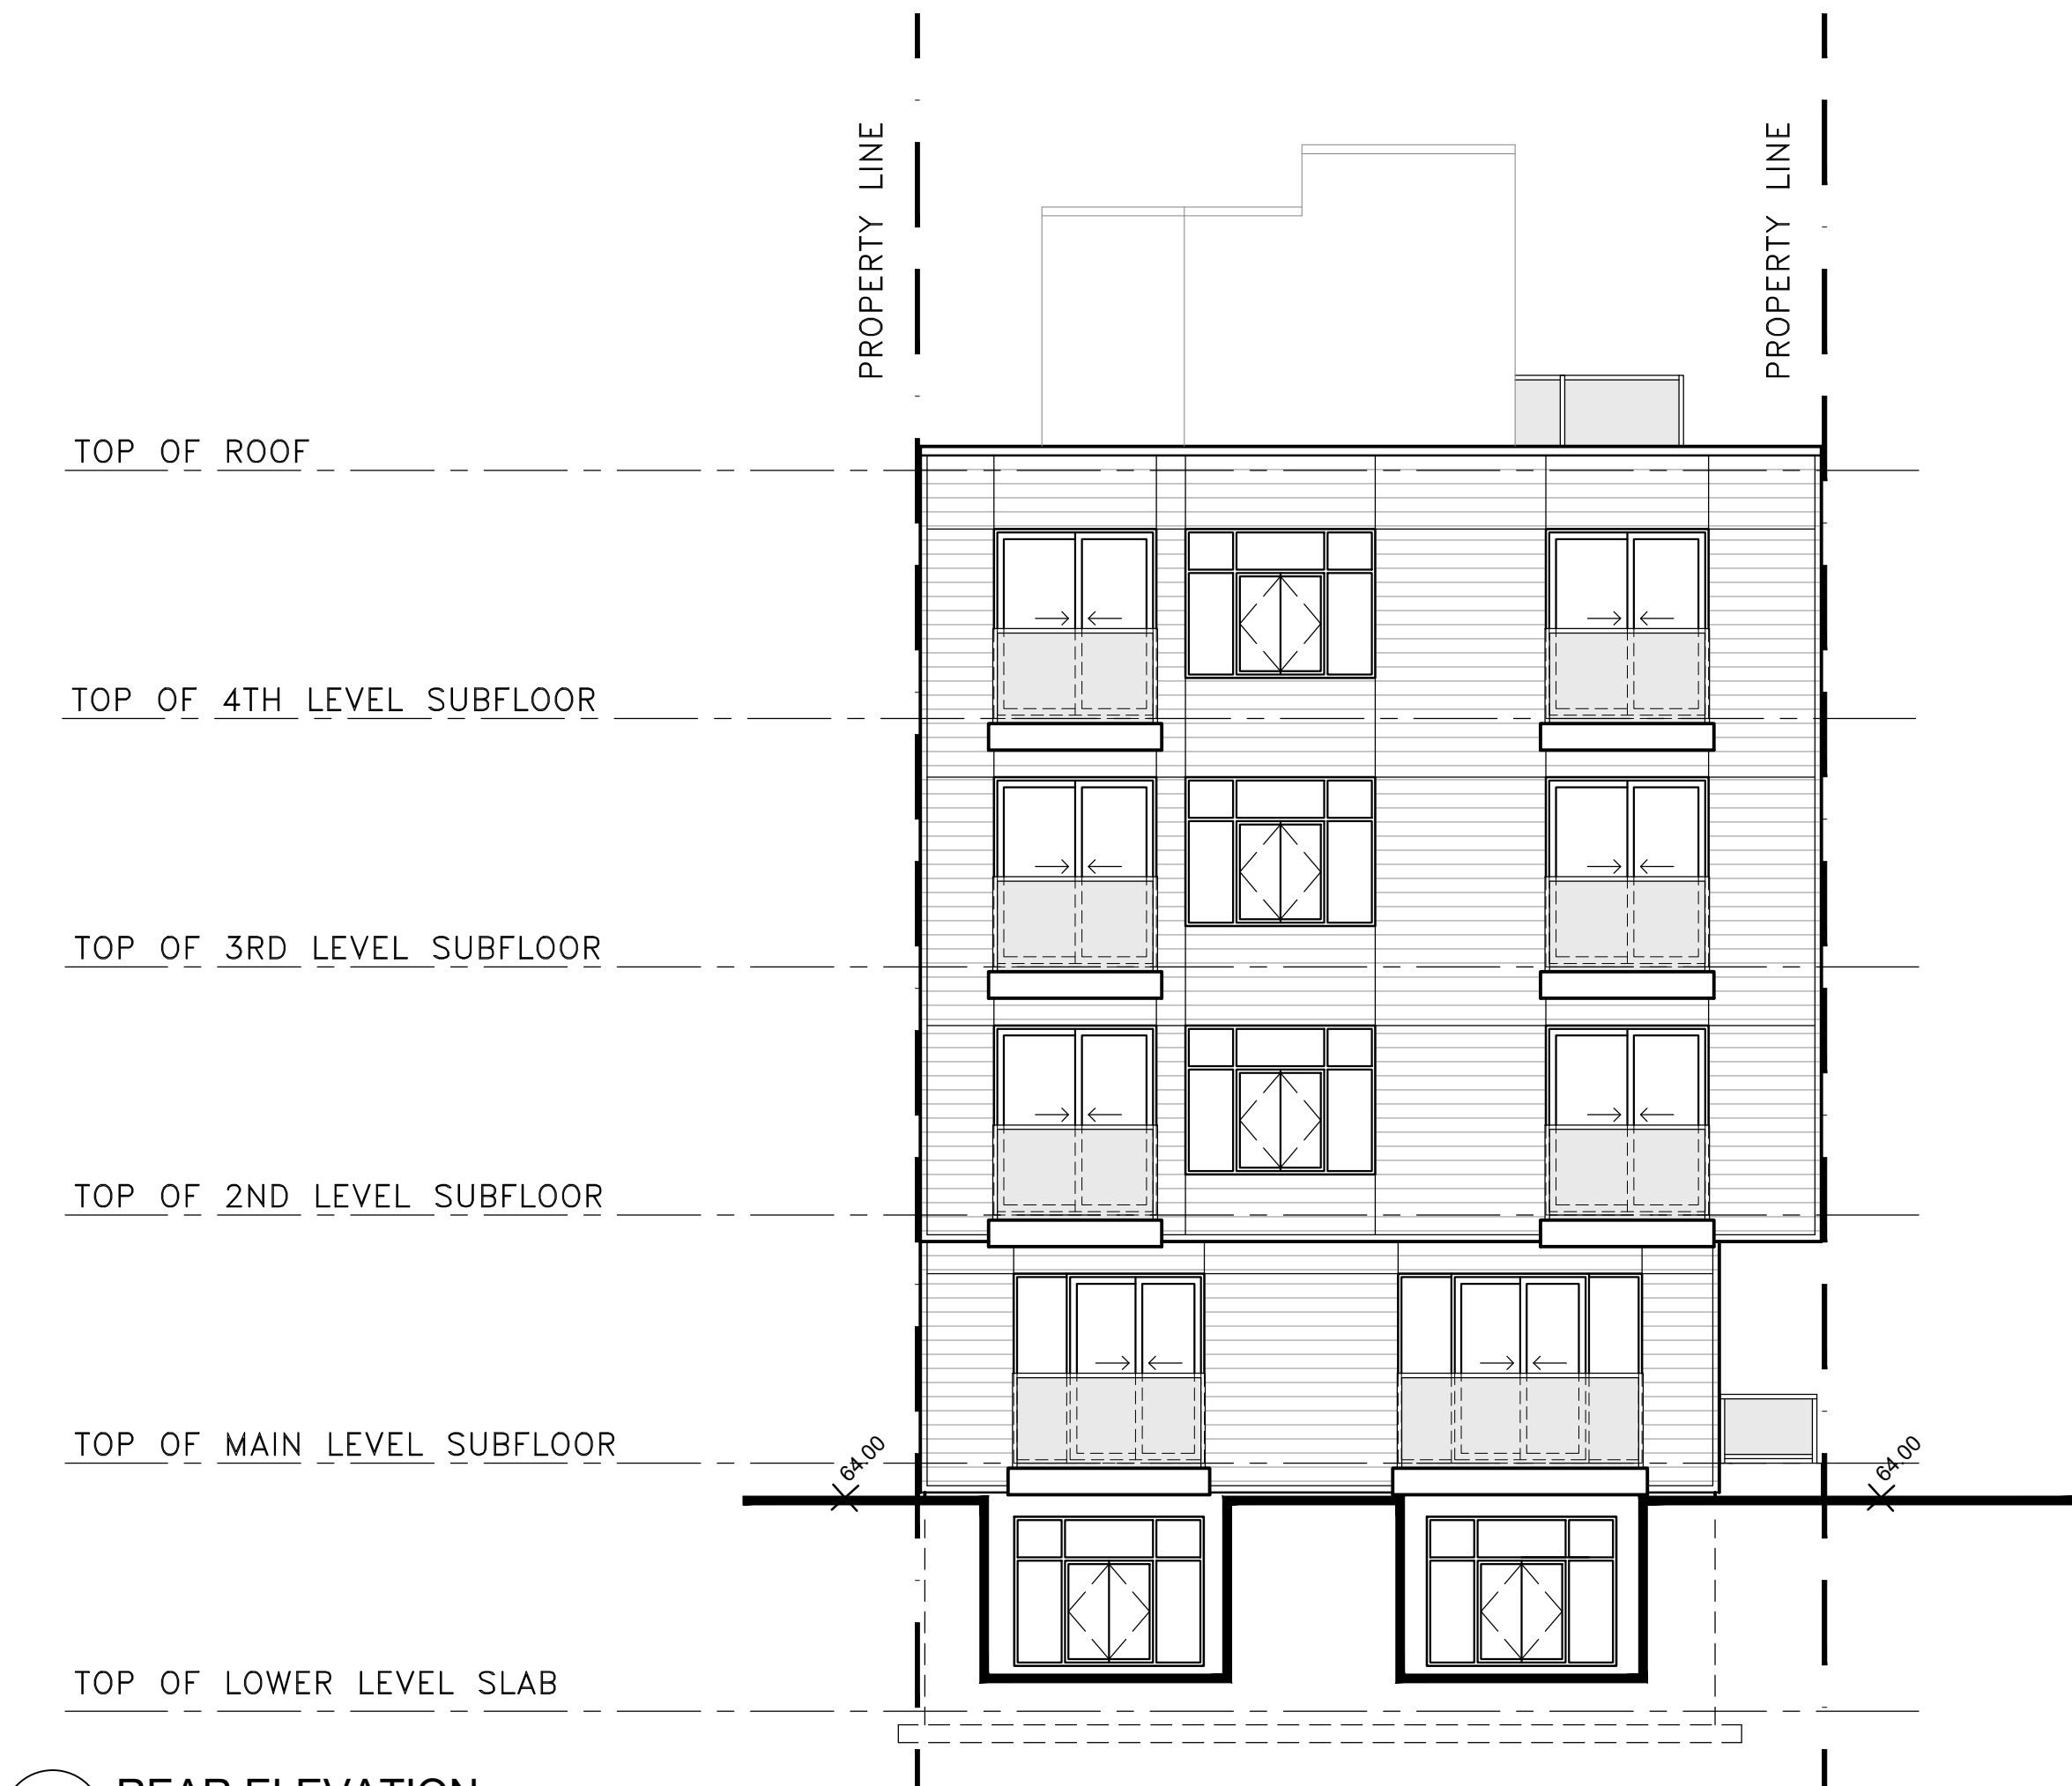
PROPERTY LINE

PROPERTY LINE

TOP OF ROOF

TOP OF 4TH LEVEL SUBFLOOR

TOP OF 3RD LEVEL SUBFLOOR

TOP OF 2ND LEVEL SUBFLOOR

TOP OF MAIN LEVEL SUBFLOOR

64.00

64.00

TOP OF LOWER LEVEL SLAB

REAR ELEVATION